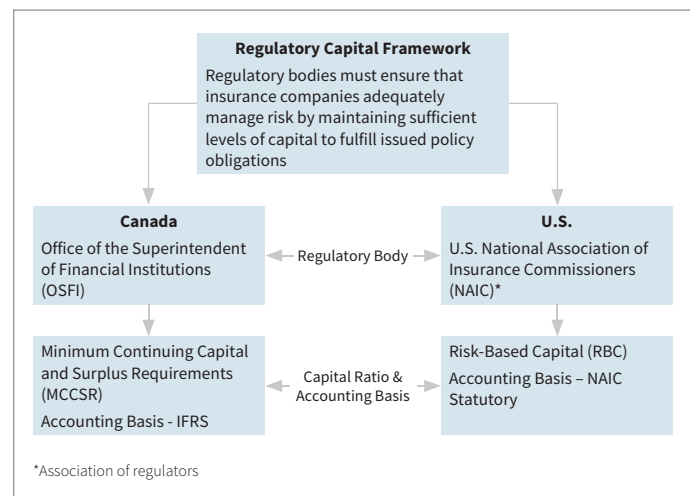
Regulatory Capital Framework

Regulatory bodies must ensure that insurance companies adequately manage risk by maintaining sufficient levels of capital to fulfill issued policy obligations

Canada

Office of the Superintendent of Financial Institutions (OSFI)

Regulatory Body

U.S.

U.S. National Association of Insurance Commissioners (NAIC)*

Minimum Continuing Capital and Surplus Requirements (MCCSR)

Accounting Basis - IFRS

Capital Ratio & Accounting Basis

Risk-Based Capital (RBC)

Accounting Basis – NAIC Statutory

*Association of regulators